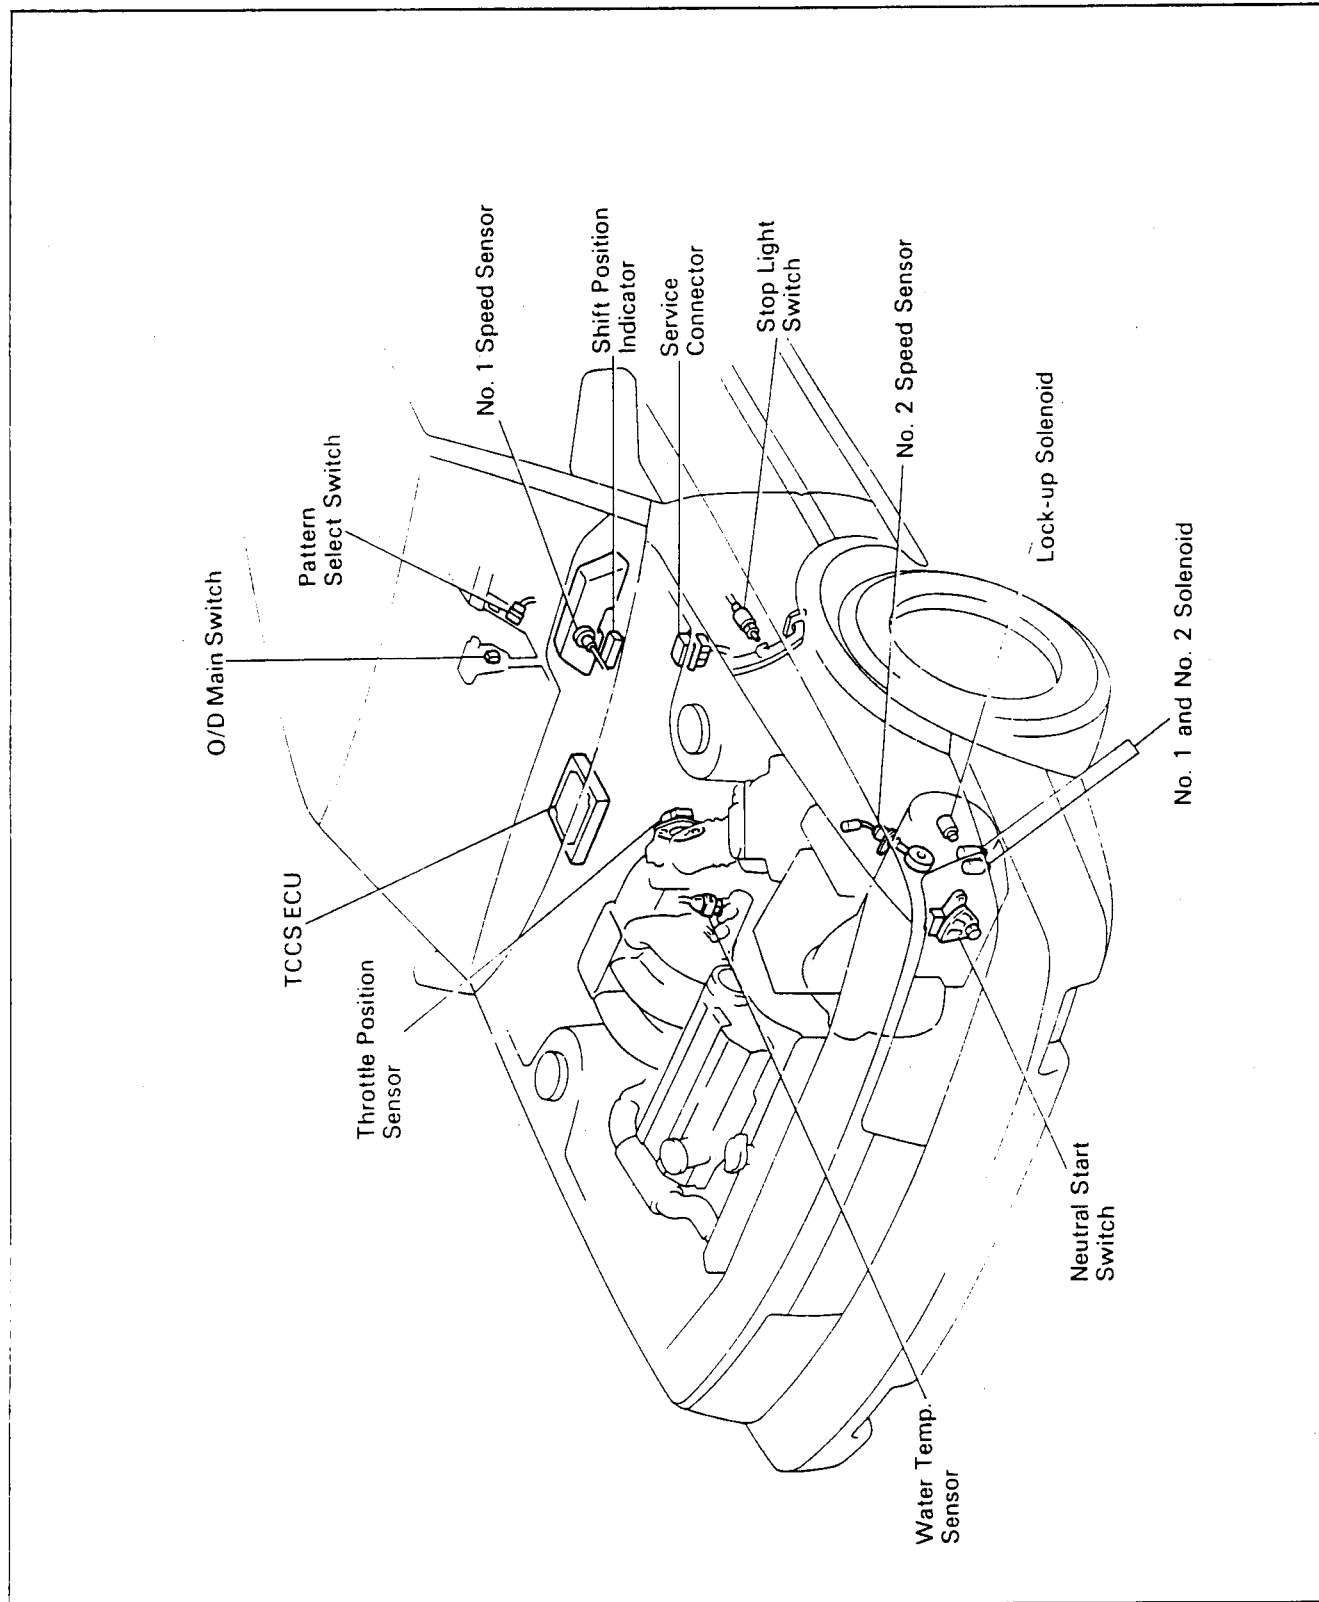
O/D Main Switch

Pattern Select Switch

No. 1 Speed Sensor

Shift Position Indicator

Service Connector

Stop Light Switch

No. 2 Speed Sensor

Lock-up Solenoid

No. 1 and No. 2 Solenoid

TCCS ECU

Throttle Position Sensor

Neutral Start Switch

Water Temp. Sensor